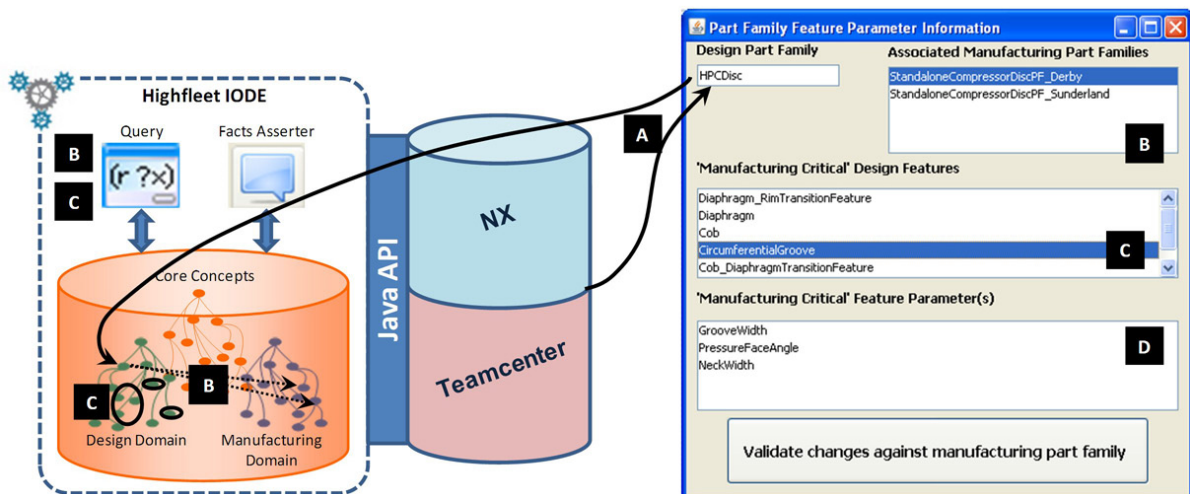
Highfleet IODE

Query

Facts Asserter

B

C

(r ?x)

Core Concepts

C

B

Design Domain

Manufacturing Domain

Java API

NX

Teamcenter

A

Part Family Feature Parameter Information

Design Part Family

HPCDisc

Associated Manufacturing Part Families

StandaloneCompressorDiscPF_Derby
StandaloneCompressorDiscPF_Sunderland

B

'Manufacturing Critical' Design Features

Diaphragm_RimTransitionFeature
Diaphragm
Cob
CircumferentialGroove
Cob_DiaphragmTransitionFeature

C

'Manufacturing Critical' Feature Parameter(s)

GrooveWidth
PressureFaceAngle
NeckWidth

D

Validate changes against manufacturing part family